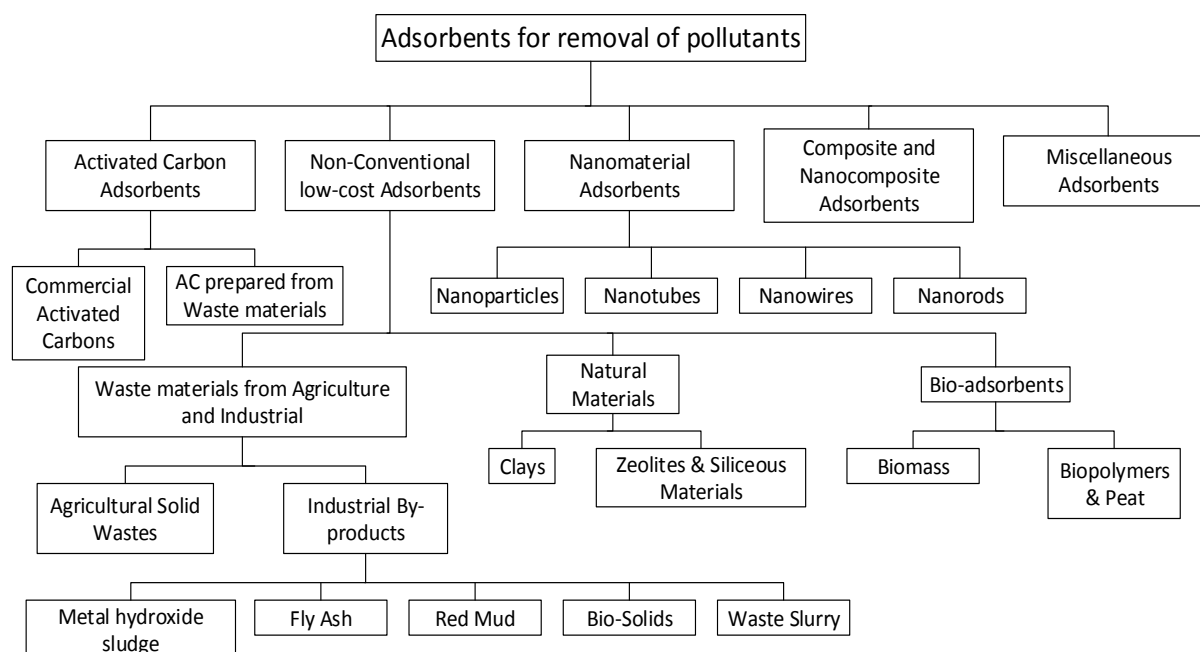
Adsorbents for removal of pollutants

Activated Carbon Adsorbents

Non-Conventional low-cost Adsorbents

Nanomaterial Adsorbents

Composite and Nanocomposite Adsorbents

Miscellaneous Adsorbents

Commercial Activated Carbons

AC prepared from Waste materials

Nanoparticles

Nanotubes

Nanowires

Nanorods

Waste materials from Agriculture and Industrial

Natural Materials

Bio-adsorbents

Clays

Zeolites & Siliceous Materials

Biomass

Biopolymers & Peat

Agricultural Solid Wastes

Industrial By-products

Metal hydroxide sludge

Fly Ash

Red Mud

Bio-Solids

Waste Slurry